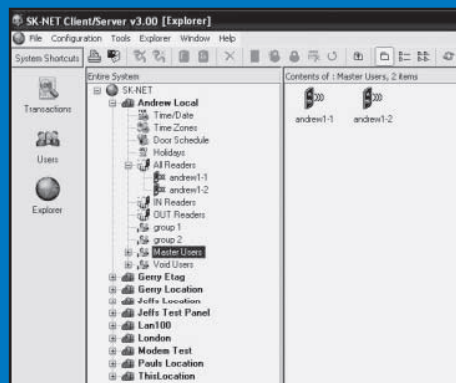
SK-NET Client/Server v3.00 [Explorer]

File Configuration Tools Explorer Window Help

System Shortcuts

Transactions

Users

Explorer

Entire System

SK-NET

Andrew Local

Time/Date

Time Zones

Door Schedule

Holidays

All Readers

andrew1-1

andrew1-2

IN Readers

OUT Readers

group 1

group 2

Master Users

Void Users

Gerry Etag

Gerry Location

Jeffs Location

Jeffs Test Panel

Lan100

London

Modem Test

Pauls Location

ThisLocation

Contents of : Master Users, 2 items

andrew1-1

andrew1-2